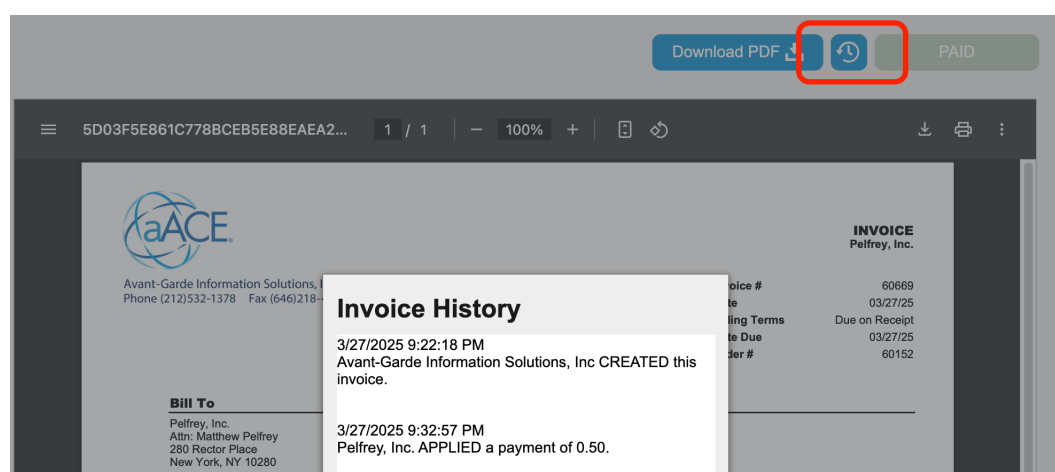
Download PDF

PAID

5D03F5E861C778BCEB5E88EAEA2... 1 / 1 — 100% +

aACE

Avant-Garde Information Solutions, I
Phone (212)532-1378 Fax (646)218-

INVOICE
Pelfrey, Inc.

| oice # | 60669 |
|---|---|
| te | 03/27/25 |
| ling Terms | Due on Receipt |
| te Due | 03/27/25 |
| der # | 60152 |

Invoice History

3/27/2025 9:22:18 PM
Avant-Garde Information Solutions, Inc CREATED this invoice.

3/27/2025 9:32:57 PM
Pelfrey, Inc. APPLIED a payment of 0.50.

Bill To
Pelfrey, Inc.
Attn: Matthew Pelfrey
280 Rector Place
New York, NY 10280